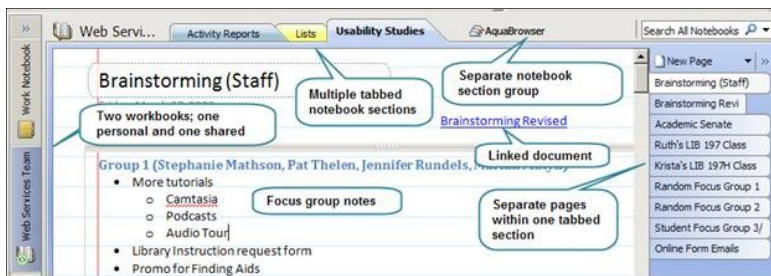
»

Work Notebook

Web Services Team

Web Servi...

Activity Reports

Lists

Usability Studies

AquaBrowser

Search All Notebooks

Brainstorming (Staff)

Multiple tabbed notebook sections

Separate notebook section group

Two workbooks; one personal and one shared

Brainstorming Revised

Linked document

Group 1 (Stephanie Mathson, Pat Thelen, Jennifer Rundels, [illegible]

- More tutorials
  - Camtasia
  - Podcasts
  - Audio Tour
- Library Instruction request form
- Promo for Finding Aids

Focus group notes

Separate pages within one tabbed section

New Page

Brainstorming (Staff)

Brainstorming Revi

Academic Senate

Ruth's LIB 197 Class

Krista's LIB 197H Class

Random Focus Group 1

Random Focus Group 2

Student Focus Group 3/

Online Form Emails